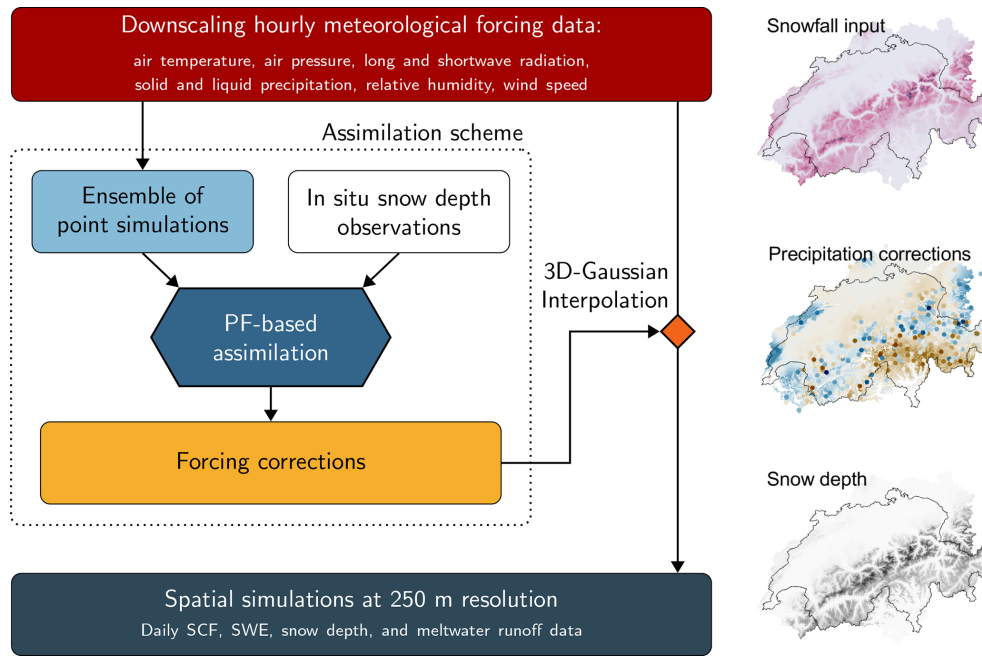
Downscaling hourly meteorological forcing data:
air temperature, air pressure, long and shortwave radiation, solid and liquid precipitation, relative humidity, wind speed

Snowfall input

Assimilation scheme

Ensemble of point simulations

In situ snow depth observations

PF-based assimilation

Forcing corrections

3D-Gaussian Interpolation

Precipitation corrections

Snow depth

Spatial simulations at 250 m resolution
Daily SCF, SWE, snow depth, and meltwater runoff data